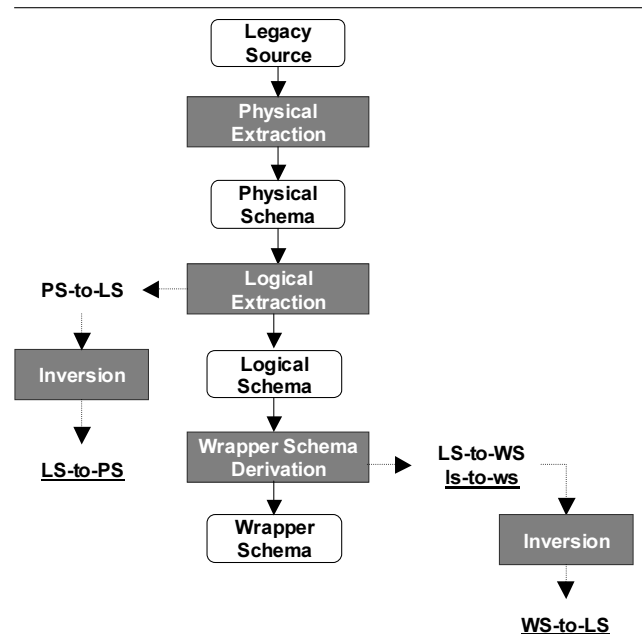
Legacy Source

Physical Extraction

Physical Schema

PS-to-LS

Logical Extraction

Inversion

Logical Schema

LS-to-PS

Wrapper Schema Derivation

LS-to-WS
ls-to-ws

Wrapper Schema

Inversion

WS-to-LS